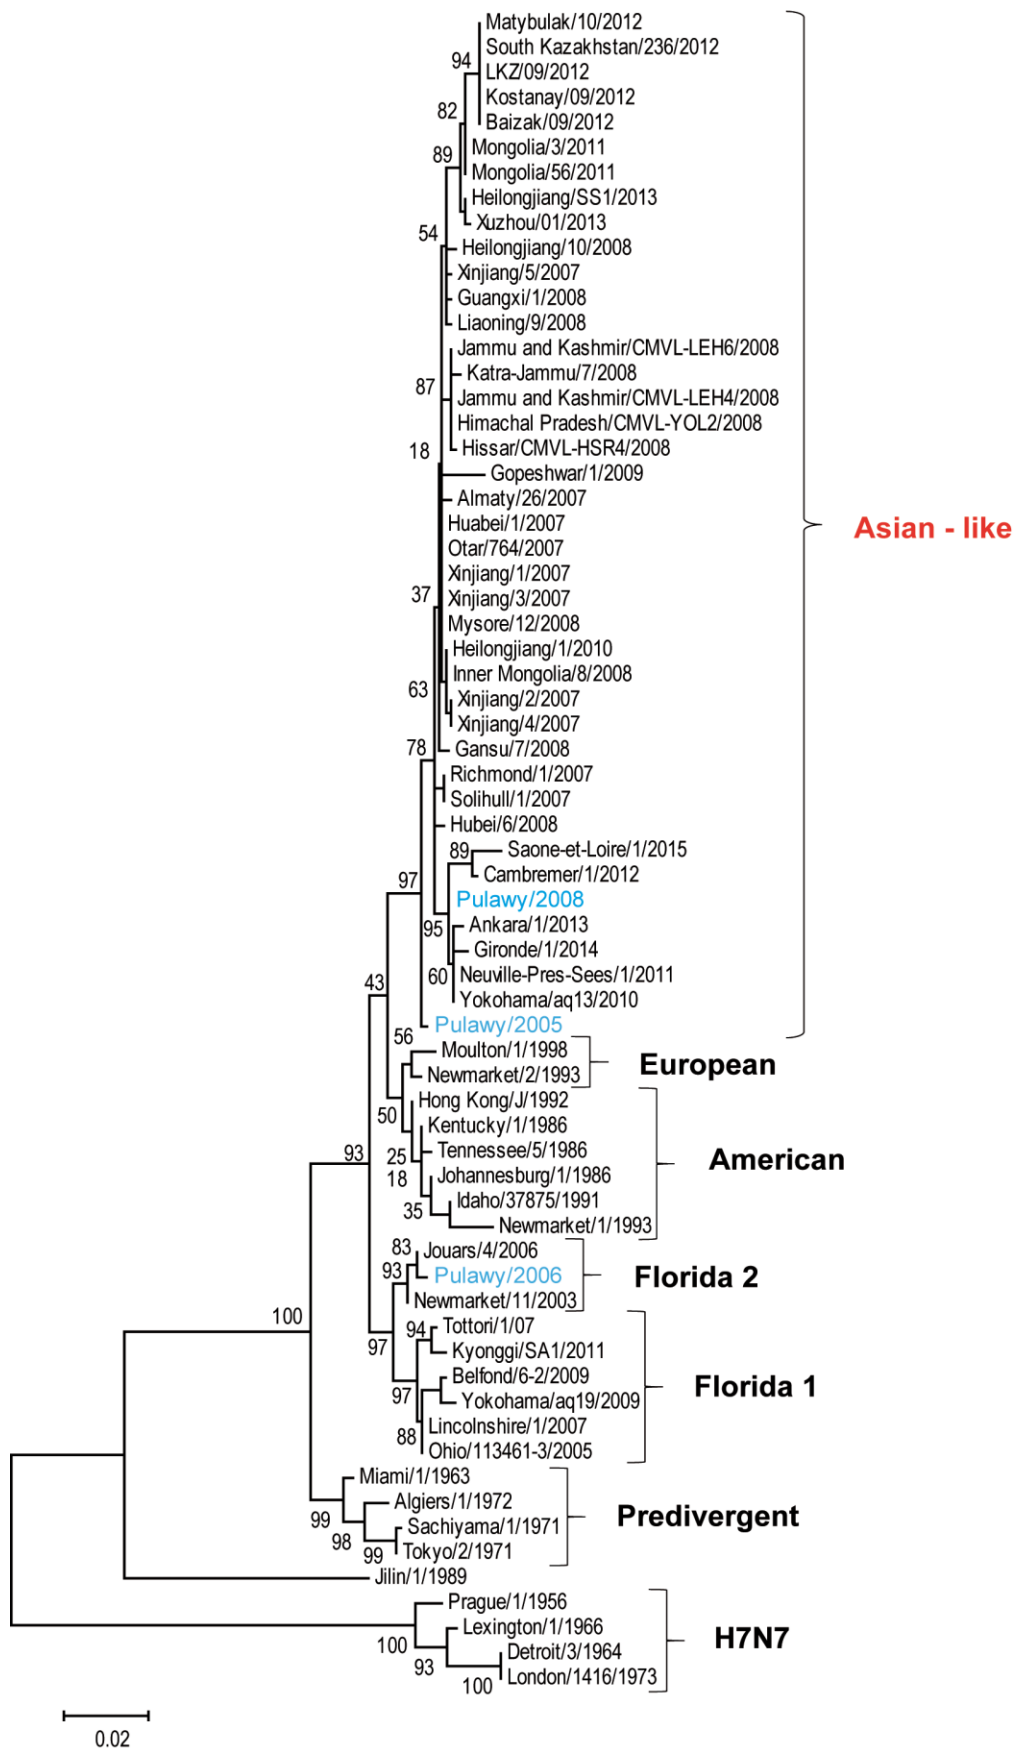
Matybulak/10/2012
94
South Kazakhstan/236/2012
LKZ/09/2012
Kostanay/09/2012
82
Baizak/09/2012
89
Mongolia/3/2011
Mongolia/56/2011
Heilongjiang/SS1/2013
Xuzhou/01/2013
54
Heilongjiang/10/2008
Xinjiang/5/2007
Guangxi/1/2008
Liaoning/9/2008
Jammu and Kashmir/CMVL-LEH6/2008
Katra-Jammu/7/2008
87
Jammu and Kashmir/CMVL-LEH4/2008
Himachal Pradesh/CMVL-YOL2/2008
Hissar/CMVL-HSR4/2008
18
Gopeshwar/1/2009
Almaty/26/2007
Huabei/1/2007
Otar/764/2007
Xinjiang/1/2007
37
Xinjiang/3/2007
Mysore/12/2008
Heilongjiang/1/2010
Inner Mongolia/8/2008
63
Xinjiang/2/2007
Xinjiang/4/2007
78
Gansu/7/2008
Richmond/1/2007
Solihull/1/2007
Hubei/6/2008
89
Saone-et-Loire/1/2015
Cambremer/1/2012
97
Pulawy/2008
Ankara/1/2013
95
Gironde/1/2014
60
Neuville-Pres-Sees/1/2011
43
Yokohama/aq13/2010
Pulawy/2005
Asian - like
56
Moulton/1/1998
Newmarket/2/1993
European
Hong Kong/J/1992
50
Kentucky/1/1986
93
25
Tennessee/5/1986
18
Johannesburg/1/1986
Idaho/37875/1991
American
35
Newmarket/1/1993
83
Jouars/4/2006
93
Pulawy/2006
Florida 2
Newmarket/11/2003
100
94
Tottori/1/07
97
Kyonggi/SA1/2011
Belfond/6-2/2009
97
Yokohama/aq19/2009
Florida 1
Lincolnshire/1/2007
88
Ohio/113461-3/2005
Miami/1/1963
Algiers/1/1972
99
Predivergent
Sachiyama/1/1971
98
99
Tokyo/2/1971
Jilin/1/1989
Prague/1/1956
Lexington/1/1966
100
Detroit/3/1964
H7N7
93
100
London/1416/1973
0.02